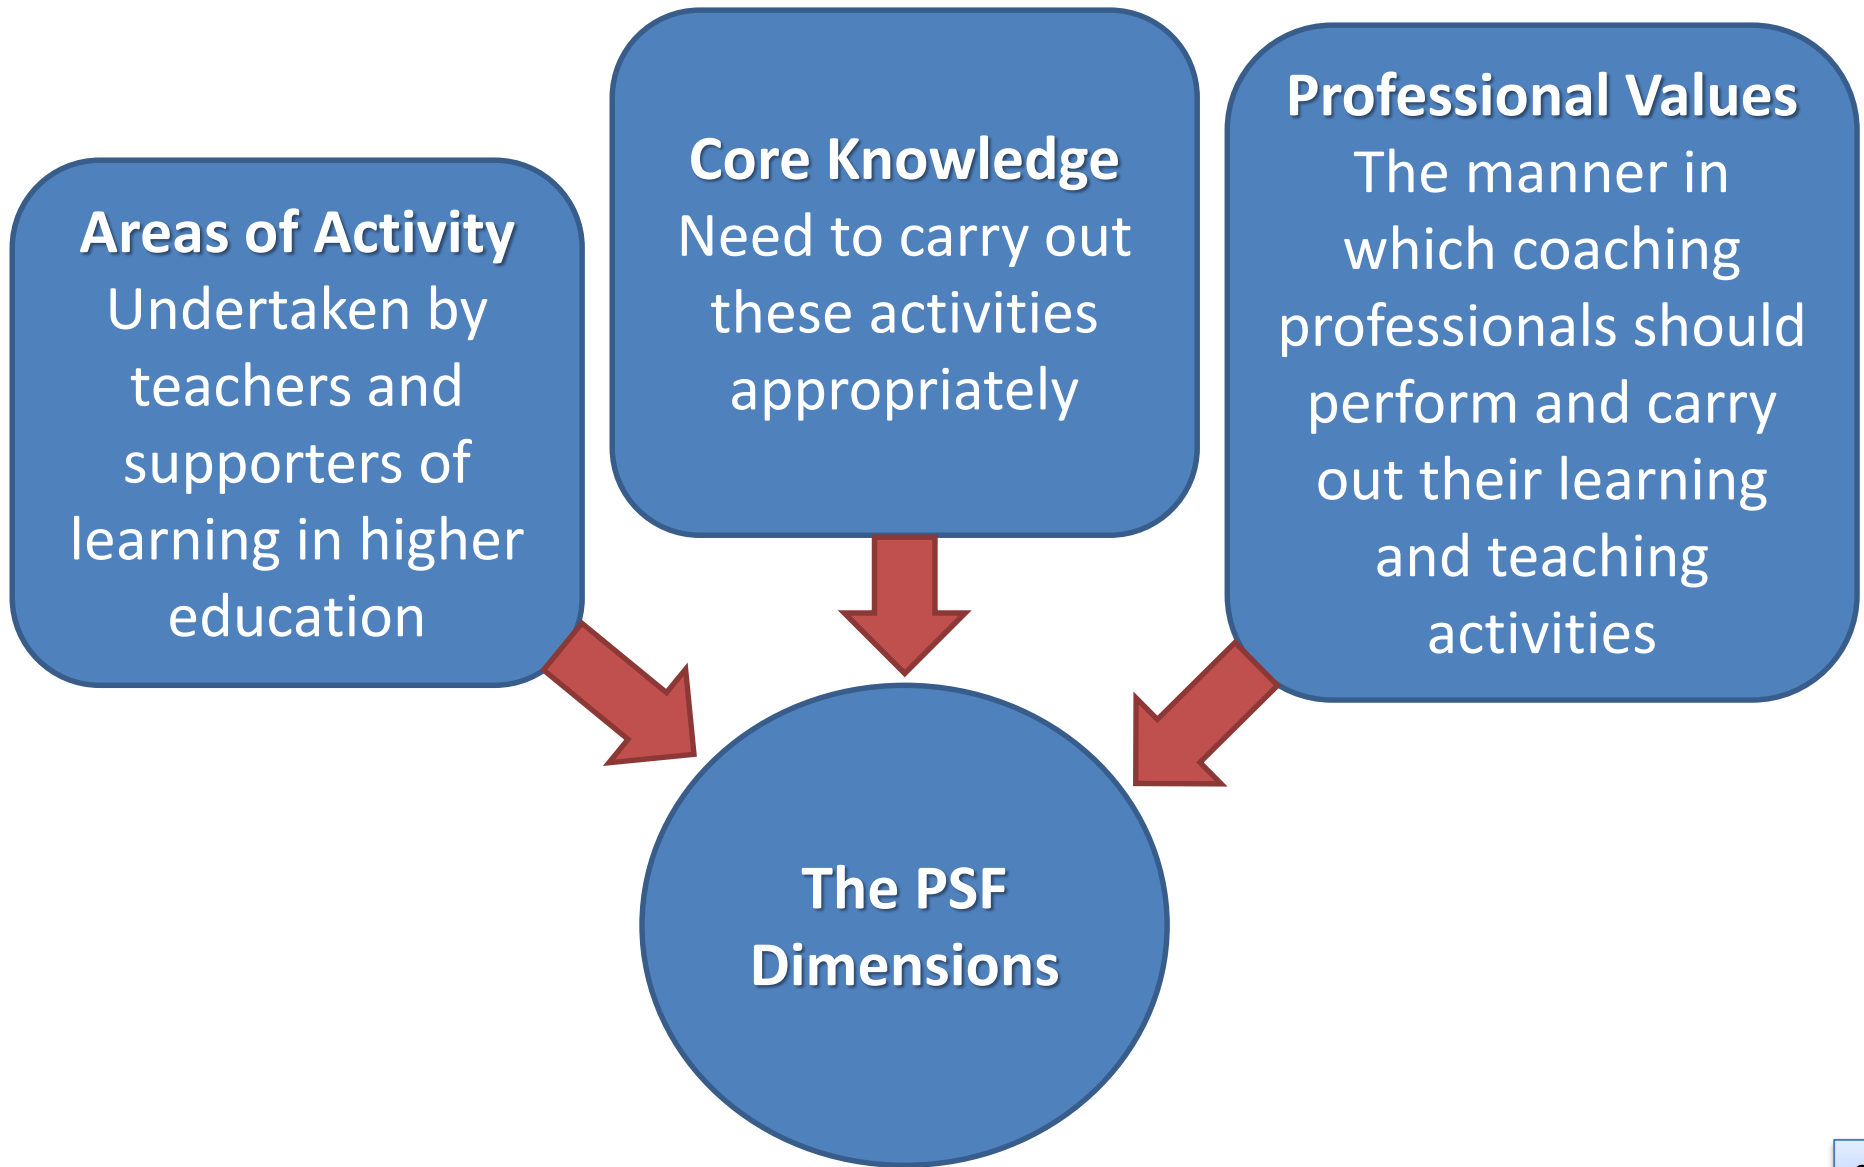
Areas of Activity
Undertaken by teachers and supporters of learning in higher education

Core Knowledge
Need to carry out these activities appropriately

Professional Values
The manner in which coaching professionals should perform and carry out their learning and teaching activities

The PSF Dimensions